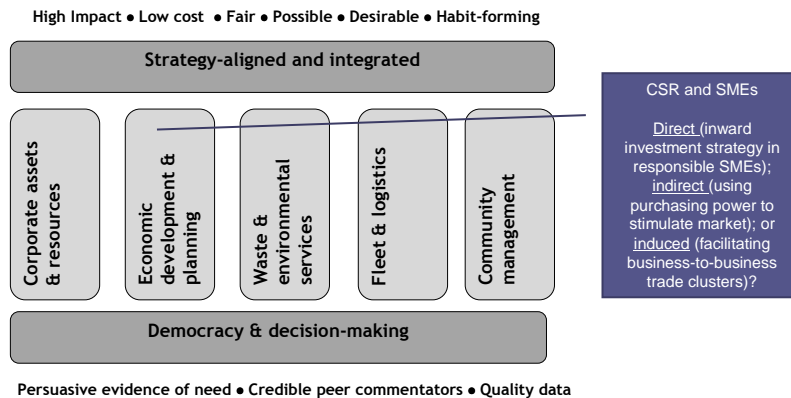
High Impact ● Low cost ● Fair ● Possible ● Desirable ● Habit-forming

Strategy-aligned and integrated

Corporate assets & resources

Economic development & planning

Waste & environmental services

Fleet & logistics

Community management

CSR and SMEs

Direct (inward investment strategy in responsible SMEs); indirect (using purchasing power to stimulate market); or induced (facilitating business-to-business trade clusters)?

Democracy & decision-making

Persuasive evidence of need ● Credible peer commentators ● Quality data